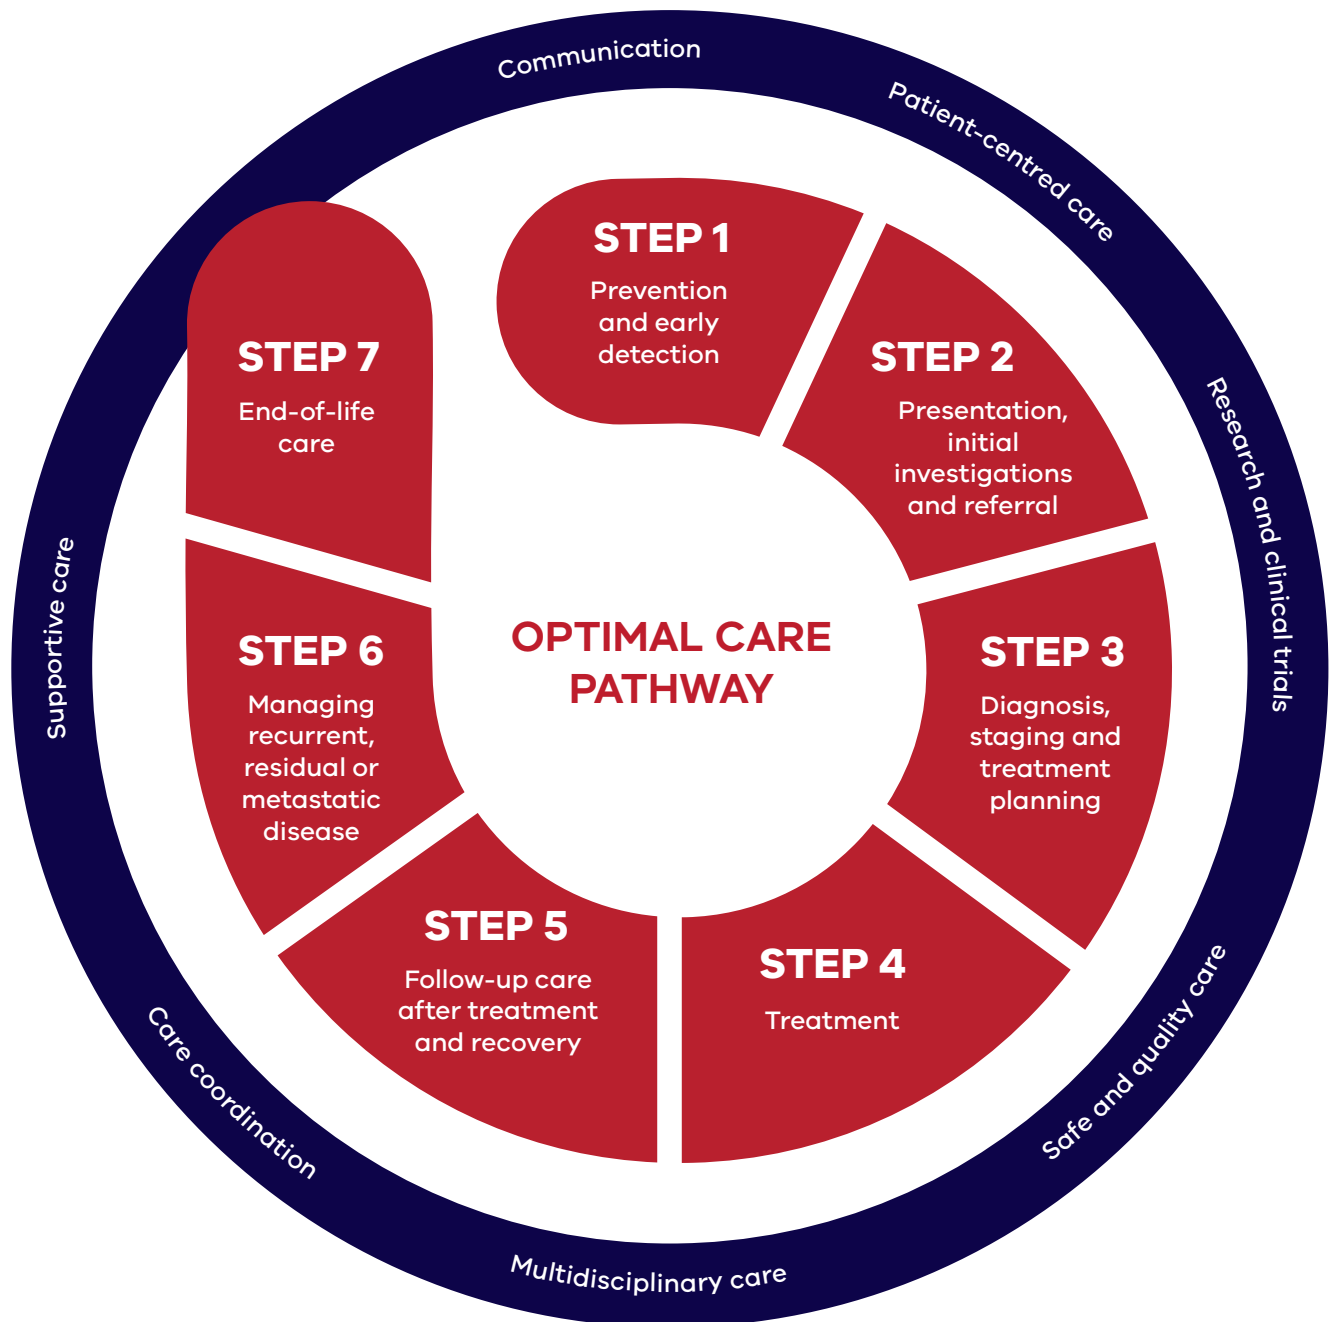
Communication

Patient-centred care

Research and clinical trials

Safe and quality care

Multidisciplinary care

Care coordination

Supportive care

STEP 1
Prevention and early detection

STEP 2
Presentation, initial investigations and referral

STEP 3
Diagnosis, staging and treatment planning

STEP 4
Treatment

STEP 5
Follow-up care after treatment and recovery

STEP 6
Managing recurrent, residual or metastatic disease

STEP 7
End-of-life care

OPTIMAL CARE PATHWAY